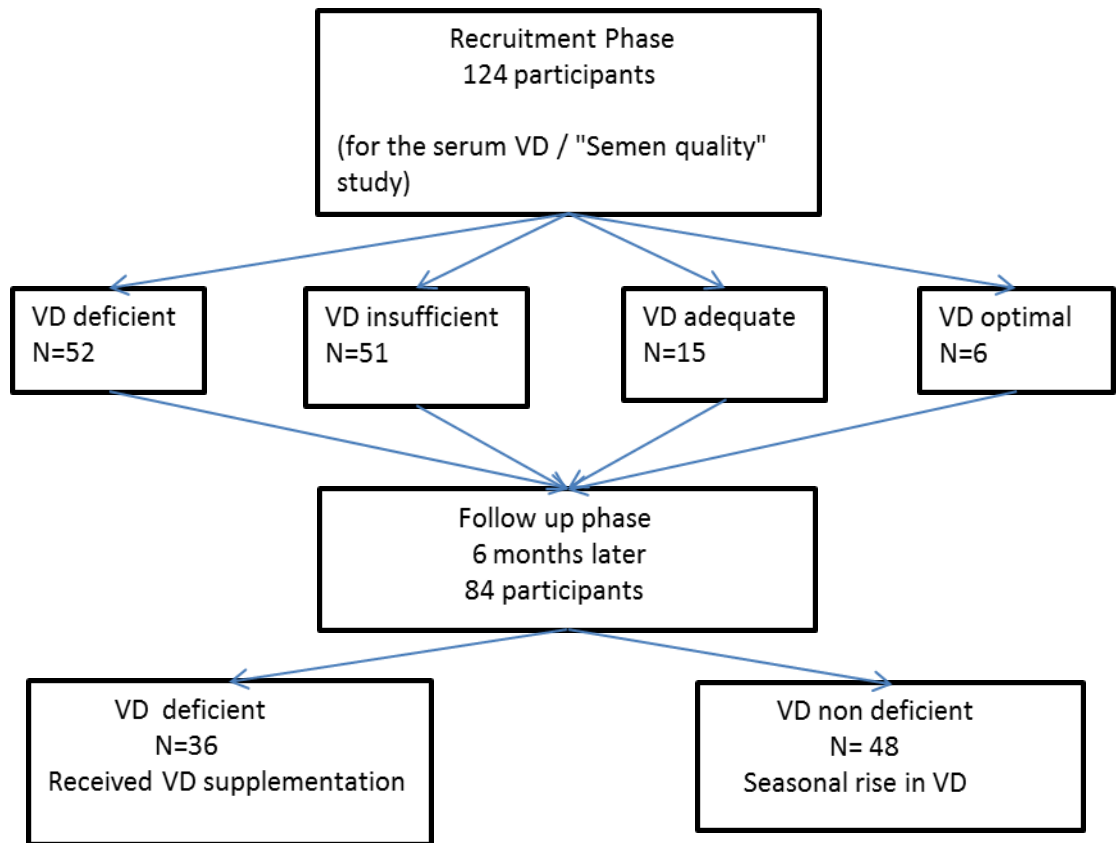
Recruitment Phase
124 participants

(for the serum VD / "Semen quality" study)

VD deficient
N=52

VD insufficient
N=51

VD adequate
N=15

VD optimal
N=6

Follow up phase
6 months later
84 participants

VD deficient
N=36
Received VD supplementation

VD non deficient
N= 48
Seasonal rise in VD